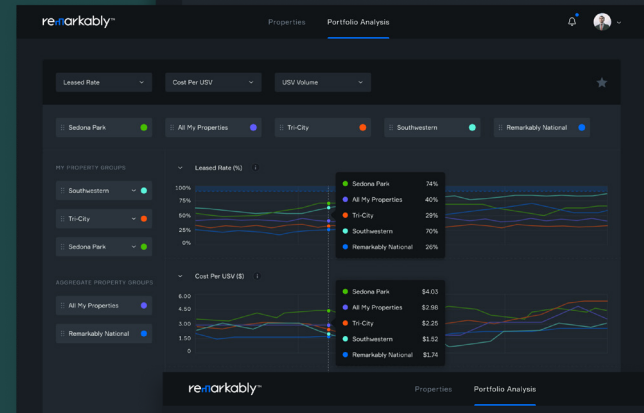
remarkably™

Properties Portfolio Analysis

Leased Rate

Cost Per USV

USV Volume

Sedona Park

All My Properties

Tri-City

Southwestern

Remarkably National

MY PROPERTY GROUPS

Southwestern

Tri-City

Sedona Park

AGGREGATE PROPERTY GROUPS

All My Properties

Remarkably National

Leased Rate (%)

100%
75%
50%
25%
0%

| | |
|---|---|
| Sedona Park | 74% |
| All My Properties | 40% |
| Tri-City | 29% |
| Southwestern | 70% |
| Remarkably National | 26% |

Cost Per USV ($)

6.00
4.50
3.00
1.50
0

| | |
|---|---|
| Sedona Park | \$4.03 |
| All My Properties | \$2.98 |
| Tri-City | \$2.25 |
| Southwestern | \$1.52 |
| Remarkably National | \$1.74 |

remarkably™

Properties Portfolio Analysis